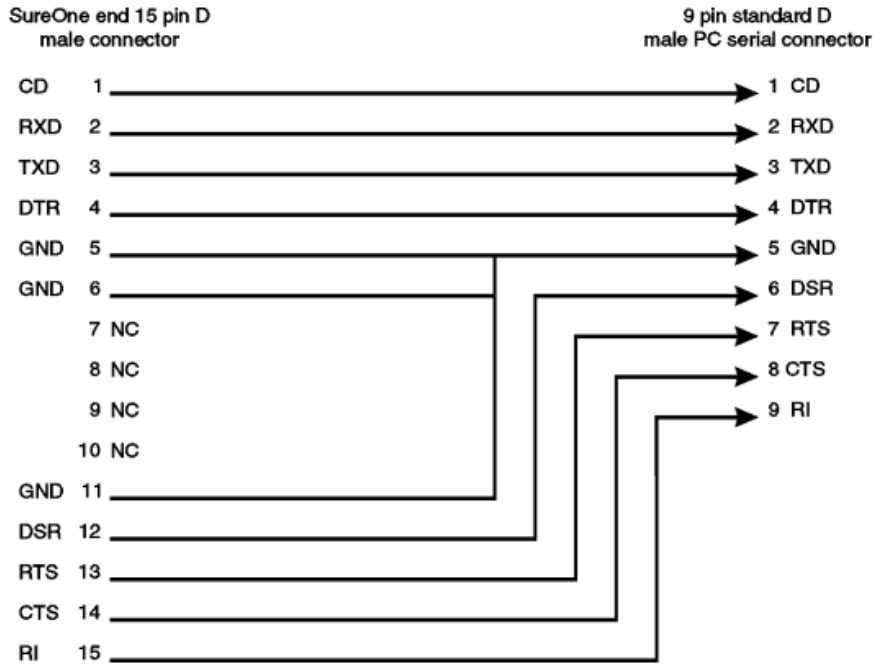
SureOne end 15 pin D male connector

9 pin standard D male PC serial connector

CD 1
RXD 2
TXD 3
DTR 4
GND 5
GND 6
7 NC
8 NC
9 NC
10 NC
GND 11
DSR 12
RTS 13
CTS 14
RI 15

1 CD
2 RXD
3 TXD
4 DTR
5 GND
6 DSR
7 RTS
8 CTS
9 RI